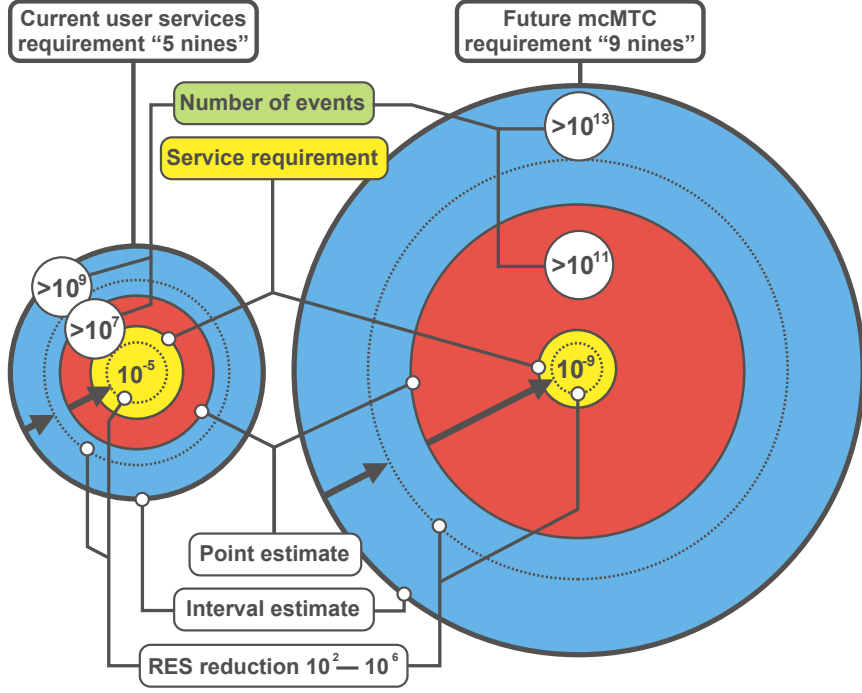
Current user services requirement “5 nines”

Future mcMTC requirement “9 nines”

Number of events

Service requirement

$>10^{13}$

$>10^{11}$

$>10^{9}$

$>10^{7}$

$10^{-5}$

$10^{-9}$

Point estimate

Interval estimate

RES reduction $10^{2}$— $10^{6}$